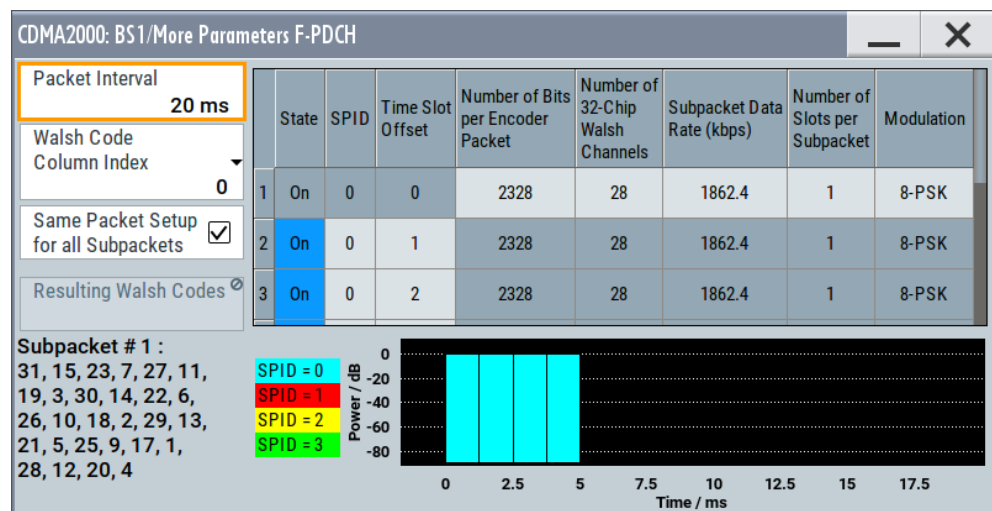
CDMA2000: BS1/More Parameters F-PDCH

Packet Interval
20 ms

Walsh Code Column Index
0

Same Packet Setup for all Subpackets

Resulting Walsh Codes

|   | State | SPID | Time Slot Offset | Number of Bits per Encoder Packet | Number of 32-Chip Walsh Channels | Subpacket Data Rate (kbps) | Number of Slots per Subpacket | Modulation |
|---|---|---|---|---|---|---|---|---|
| 1 | On | 0 | 0 | 2328 | 28 | 1862.4 | 1 | 8-PSK |
| 2 | On | 0 | 1 | 2328 | 28 | 1862.4 | 1 | 8-PSK |
| 3 | On | 0 | 2 | 2328 | 28 | 1862.4 | 1 | 8-PSK |

Subpacket # 1 :
31, 15, 23, 7, 27, 11, 19, 3, 30, 14, 22, 6, 26, 10, 18, 2, 29, 13, 21, 5, 25, 9, 17, 1, 28, 12, 20, 4

SPID = 0
SPID = 1
SPID = 2
SPID = 3

Power / dB
0
-20
-40
-60
-80

0 2.5 5 7.5 10 12.5 15 17.5
Time / ms